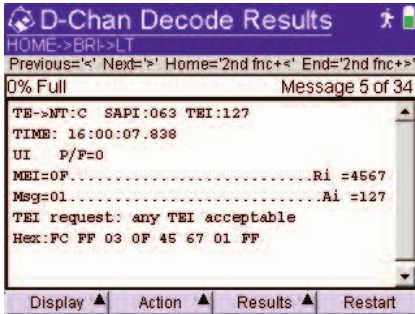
D-Chan Decode Results
HOME->BRI->LT
Previous='<' Next='>' Home='2nd fnc+<' End='2nd fnc+>'
0% Full
Message 5 of 34

TE->NT:C SAPI:063 TEI:127
TIME: 16:00:07.838
UI P/F=0
MEI=0F............................Ri =4567
Msg=01............................Ai =127
TEI request: any TEI acceptable
Hex:FC FF 03 0F 45 67 01 FF

Display ▲ Action ▲ Results ▲ Restart